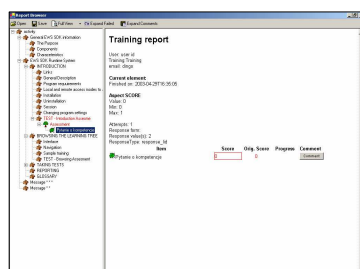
Report Browser

Open | Save | Full View | Expand Failed | Expand Comments

activity
General EVS SDK information
The Purpose
Components
Characteristics
EVS SDK Runtime System
INTRODUCTION
Link i
General Description
Program requirements
Local and remote access modes to...
Installation
Uninstallation
Session
Changing program settings
TEST - Introduction Knowlede
Assessment
Pytanie o kompetencje
BROWSING THE LEARNING TREE
Interface
Navigation
Navigating training
TEST - Browsing Assessment
TAKING TESTS
REPORTING
GLOSSARY
Message * * *
Message * *

Training report

User: user id
Training: Training
email: dego

Current element
Finished on: 2003-04-29T16:36:05

Aspect SCORE
Value: 0
Min: 0
Max: 1

Attempts: 1
Response form
Response value(s): 2
ResponseType: response_M

| Item | Score | Orig. Score | Progress | Comment |
|---|---|---|---|---|
| Pytanie o kompetencje | 0 | 0 | | Comment |